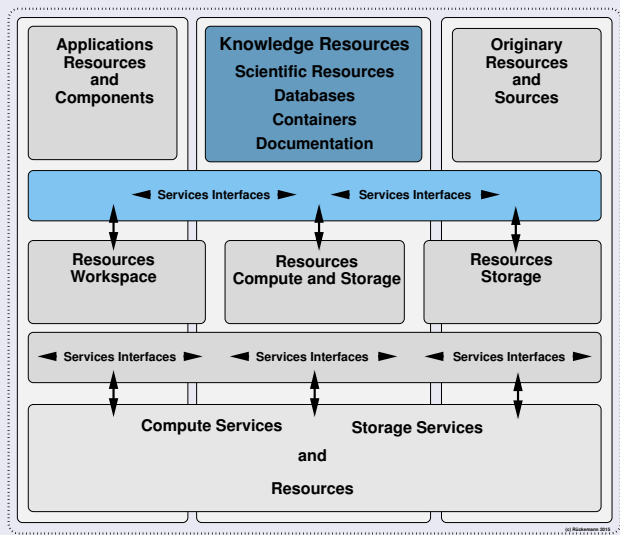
Applications Resources and Components

Knowledge Resources
Scientific Resources
Databases
Containers
Documentation

Originary Resources and Sources

Services Interfaces Services Interfaces

Resources Workspace

Resources Compute and Storage

Resources Storage

Services Interfaces Services Interfaces Services Interfaces

Compute Services Storage Services
and
Resources

(c) Rückemann 2015